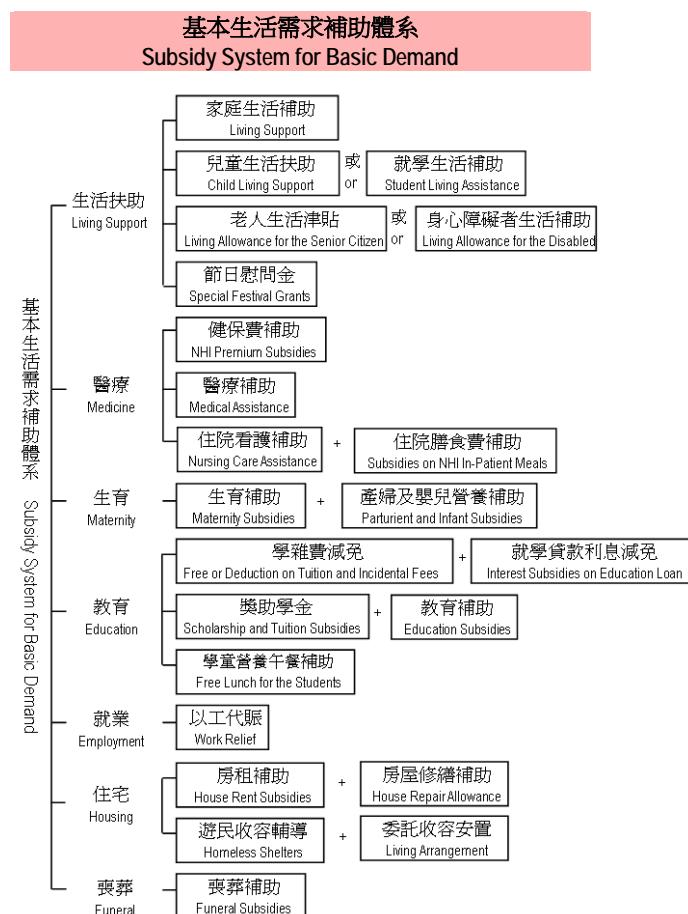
基本生活需求補助體系
Subsidy System for Basic Demand

基本生活需求補助體系 Subsidy System for Basic Demand

生活扶助
Living Support

家庭生活補助
Living Support

兒童生活扶助
Child Living Support
或
or
就學生活補助
Student Living Assistance

老人生活津貼
Living Allowance for the Senior Citizen
或
or
身心障礙者生活補助
Living Allowance for the Disabled

節日慰問金
Special Festival Grants

醫療
Medicine

健保費補助
NHI Premium Subsidies

醫療補助
Medical Assistance

住院看護補助
Nursing Care Assistance
+
住院膳食費補助
Subsidies on NHI In-Patient Meals

生育
Maternity

生育補助
Maternity Subsidies
+
產婦及嬰兒營養補助
Parturient and Infant Subsidies

教育
Education

學雜費減免
Free or Deduction on Tuition and Incidental Fees
+
就學貸款利息減免
Interest Subsidies on Education Loan

獎助學金
Scholarship and Tuition Subsidies
+
教育補助
Education Subsidies

學童營養午餐補助
Free Lunch for the Students

就業
Employment

以工代賑
Work Relief

住宅
Housing

房租補助
House Rent Subsidies
+
房屋修繕補助
House Repair Allowance

遊民收容輔導
Homeless Shelters
+
委託收容安置
Living Arrangement

喪葬
Funeral

喪葬補助
Funeral Subsidies